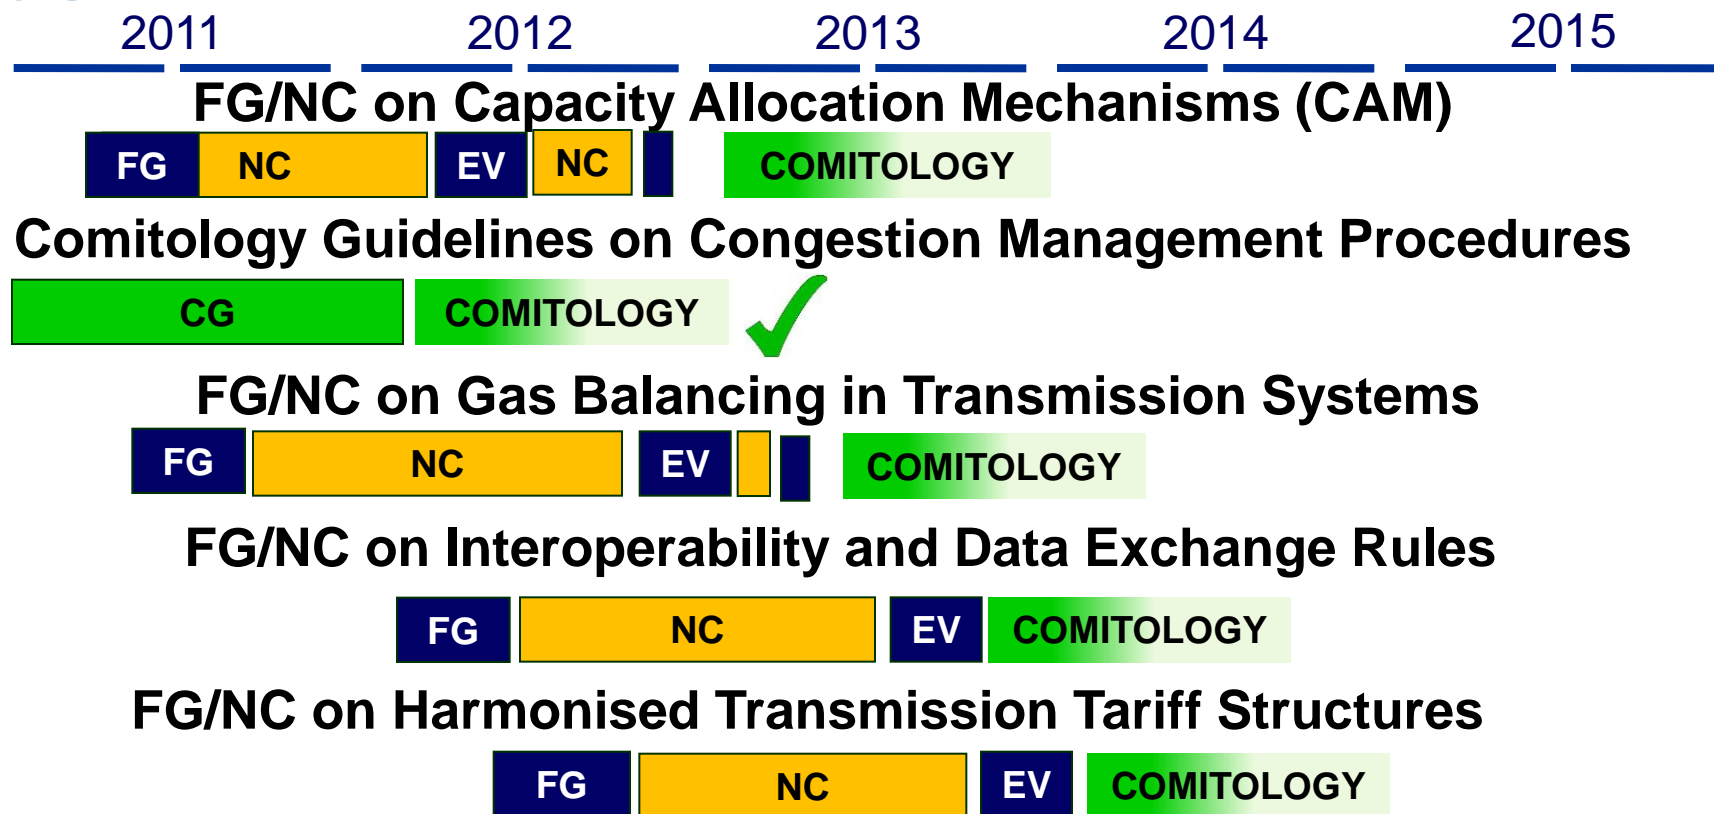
2011 2012 2013 2014 2015

FG/NC on Capacity Allocation Mechanisms (CAM)

FG NC EV NC COMITOLOGY

Comitology Guidelines on Congestion Management Procedures

CG COMITOLOGY

FG/NC on Gas Balancing in Transmission Systems

FG NC EV COMITOLOGY

FG/NC on Interoperability and Data Exchange Rules

FG NC EV COMITOLOGY

FG/NC on Harmonised Transmission Tariff Structures

FG NC EV COMITOLOGY